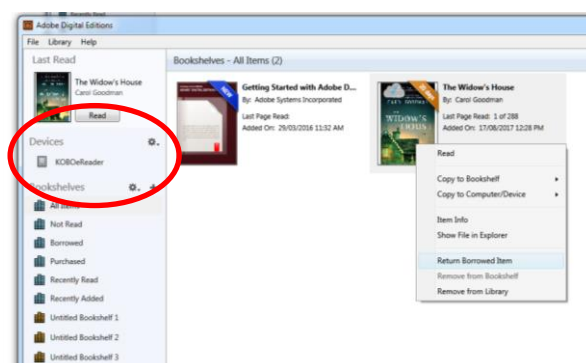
Adobe Digital Editions

File Library Help

Last Read

The Widow's House
Carol Goodman

Read

Devices

KOBOeReader

Bookshelves

All Items

Not Read

Borrowed

Purchased

Recently Read

Recently Added

Untitled Bookshelf 1

Untitled Bookshelf 2

Untitled Bookshelf 3

Bookshelves - All Items (2)

NEW

Getting Started with Adobe D...
By: Adobe Systems Incorporated

Last Page Read:
Added On: 29/03/2016 11:32 AM

The Widow's House
By: Carol Goodman

Last Page Read: 1 of 288
Added On: 17/08/2017 12:28 PM

CAROL GOODMAN
THE WIDOW'S HOUSE

Read

Copy to Bookshelf

Copy to Computer/Device

Item Info

Show File in Explorer

Return Borrowed Item

Remove from Bookshelf

Remove from Library